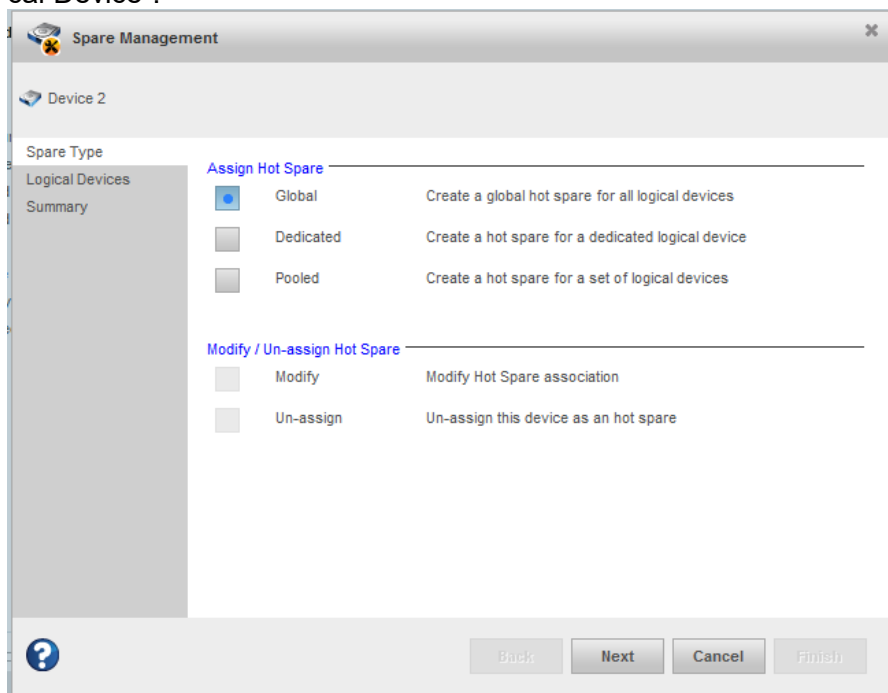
Spare Management

Device 2

Spare Type
Logical Devices
Summary

Assign Hot Spare
Global Create a global hot spare for all logical devices
Dedicated Create a hot spare for a dedicated logical device
Pooled Create a hot spare for a set of logical devices

Modify / Un-assign Hot Spare
Modify Modify Hot Spare association
Un-assign Un-assign this device as an hot spare

?

Back Next Cancel Finish